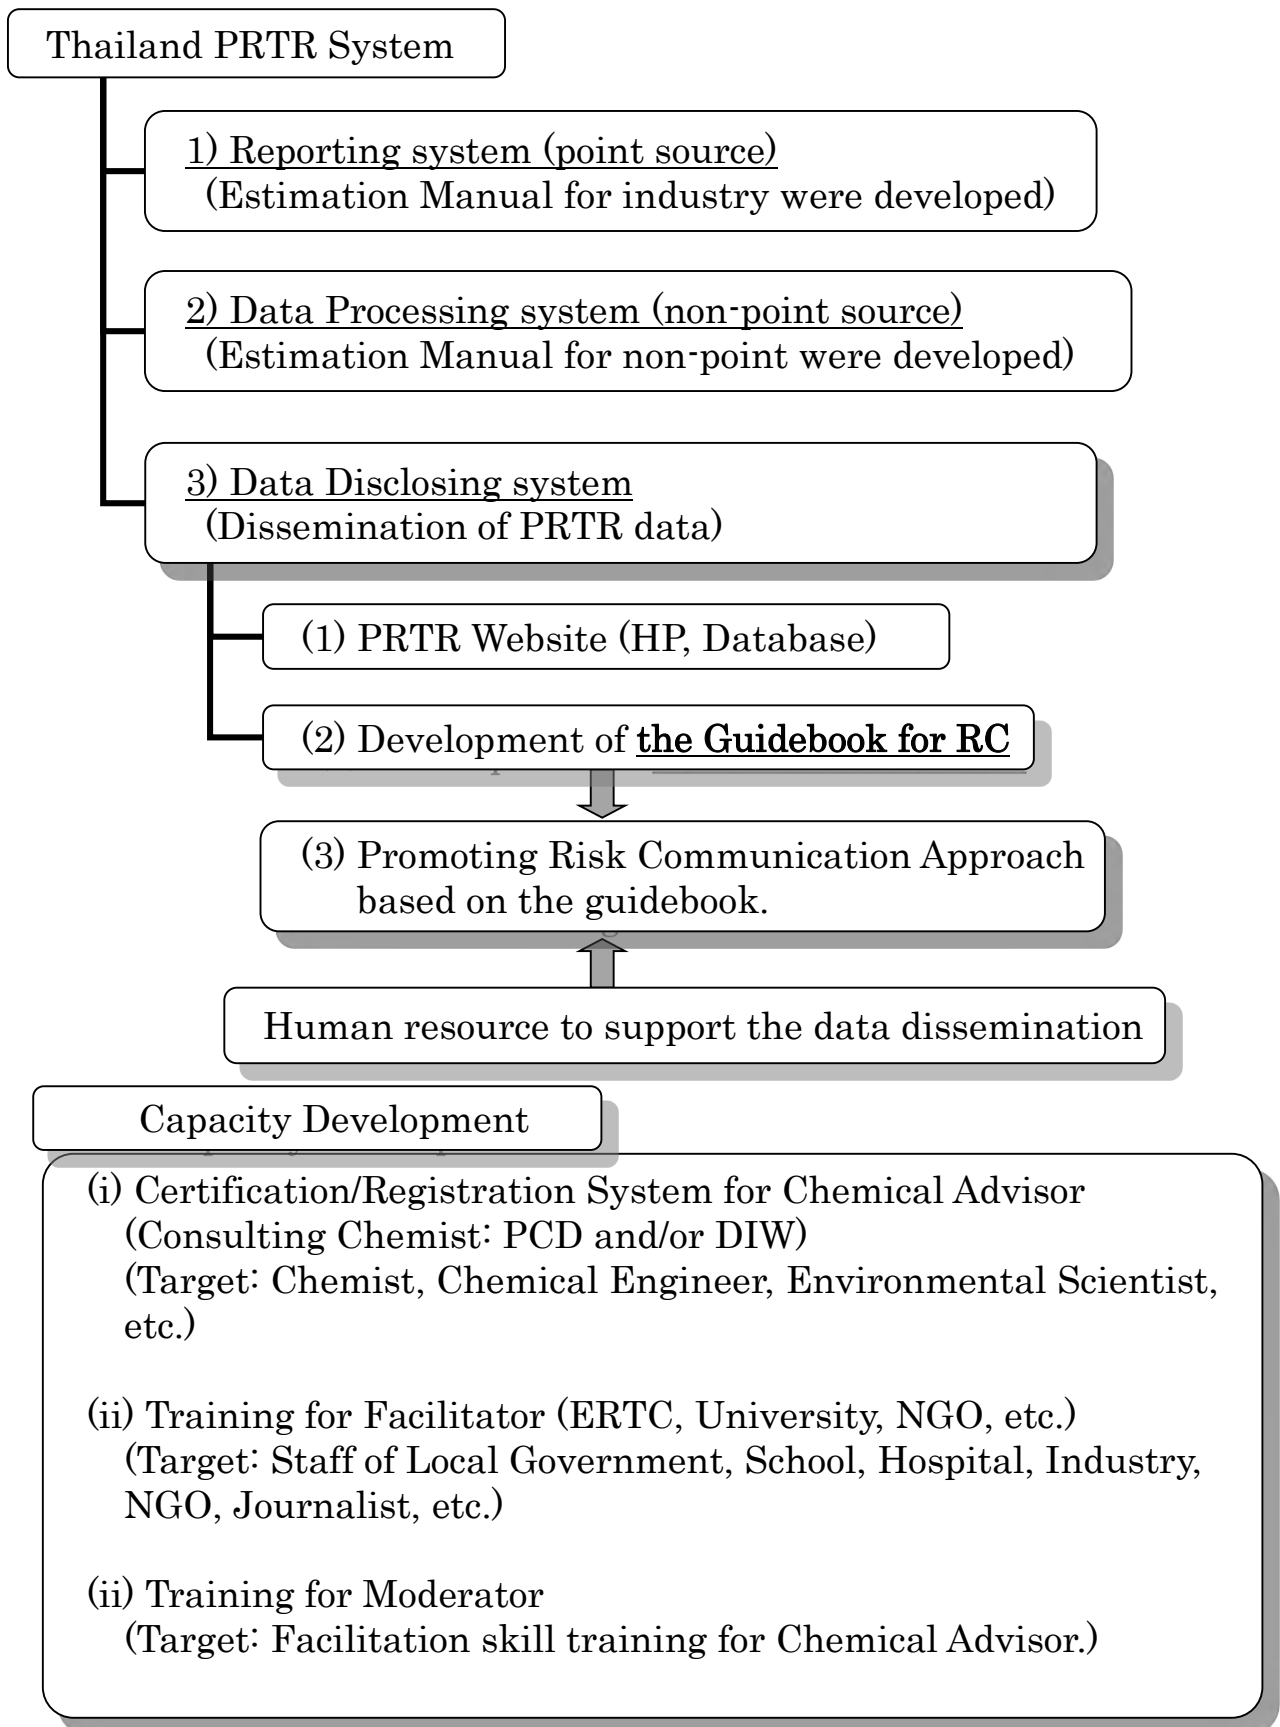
Thailand PRTR System

1) Reporting system (point source)
(Estimation Manual for industry were developed)

2) Data Processing system (non-point source)
(Estimation Manual for non-point were developed)

3) Data Disclosing system
(Dissemination of PRTR data)

(1) PRTR Website (HP, Database)

(2) Development of the Guidebook for RC

(3) Promoting Risk Communication Approach based on the guidebook.

Human resource to support the data dissemination

Capacity Development

(i) Certification/Registration System for Chemical Advisor
(Consulting Chemist: PCD and/or DIW)
(Target: Chemist, Chemical Engineer, Environmental Scientist, etc.)

(ii) Training for Facilitator (ERTC, University, NGO, etc.)
(Target: Staff of Local Government, School, Hospital, Industry, NGO, Journalist, etc.)

(ii) Training for Moderator
(Target: Facilitation skill training for Chemical Advisor.)